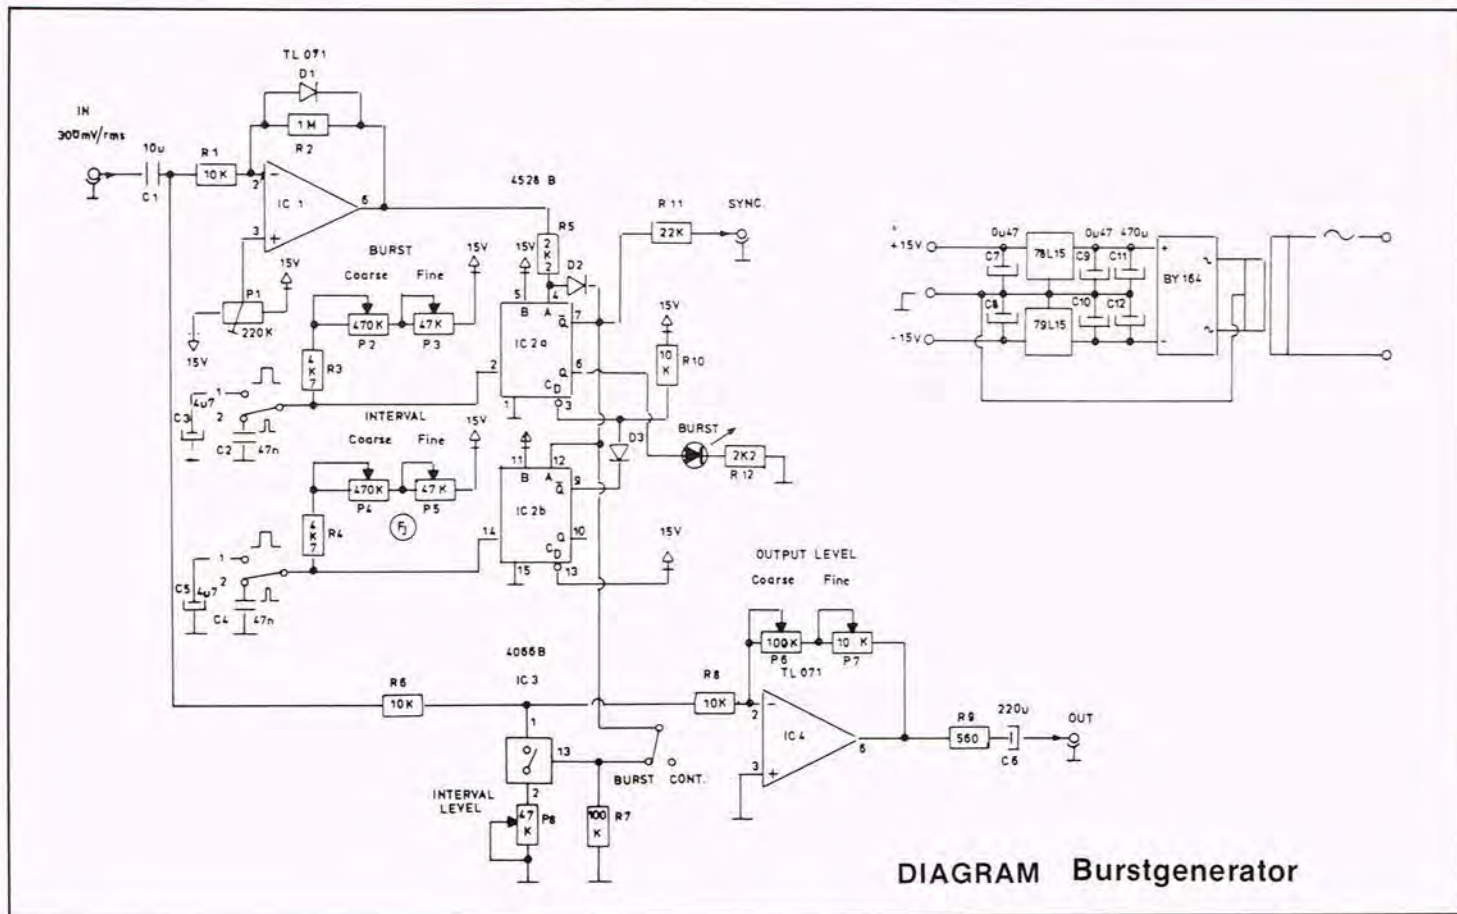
TL 071
D1
IN
300mV/rms
10u
R1
10K
1M
R2
2
IC 1
6
3
C1
4528 B
R5
15V
2K2
D2
R 11
22K
SYNC.
BURST
Coarse
Fine
15V
15V
P1
220K
15V
470K
P2
47K
P3
5
B
A
4
7
IC 2a
4K7
R3
2
6
Q
CD
1
3
15V
10K
R10
1
2
C3 4u7
C2 47n
INTERVAL
Coarse
Fine
15V
D3
BURST
2K2
R 12
470K
P4
47K
P5
11
12
B
A
9
IC 2b
10
Q
CD
4K7
R4
14
15
13
1
2
C5 4u7
C4 47n
15V
OUTPUT LEVEL
Coarse
Fine
100K
P6
10 K
P7
4066B
IC 3
R6
10K
R8
10K
TL 071
2
IC 4
6
3
R9
560
220u
C6
OUT
1
13
2
BURST
CONT.
INTERVAL LEVEL
47K
P8
100K
R7
+15V
0u47
C7
78L15
0u47
C9
470u
C11
BY 164
C8
C10
C12
-15V
79L15
DIAGRAM Burstgenerator